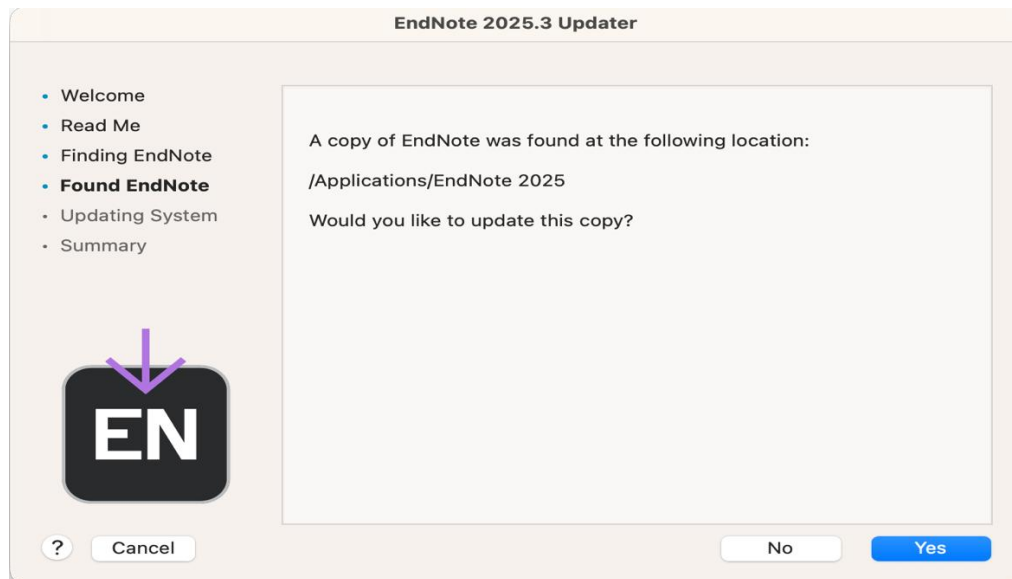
EndNote 2025.3 Updater

- Welcome
- Read Me
- Finding EndNote
- Found EndNote
- Updating System
- Summary

A copy of EndNote was found at the following location:

/Applications/EndNote 2025

Would you like to update this copy?

EN

?
Cancel
No
Yes